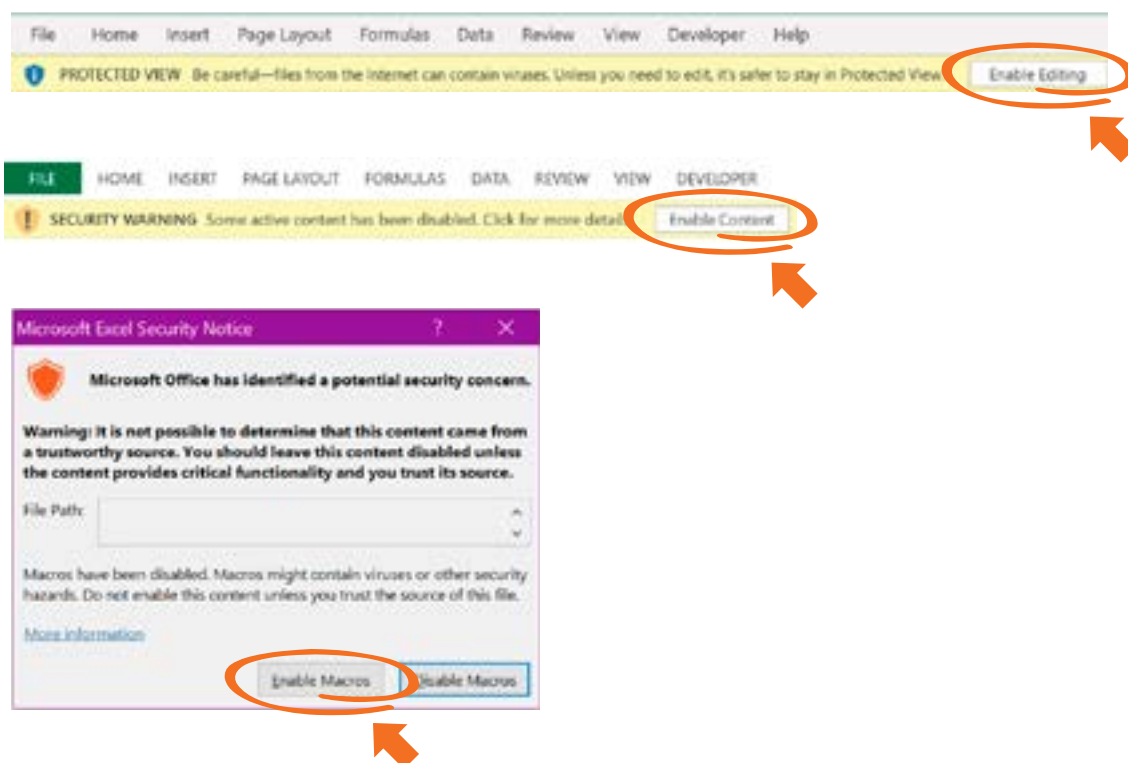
File Home Insert Page Layout Formulas Data Review View Developer Help

PROTECTED VIEW Be careful—files from the Internet can contain viruses. Unless you need to edit, it's safer to stay in Protected View. Enable Editing

FILE HOME INSERT PAGE LAYOUT FORMULAS DATA REVIEW VIEW DEVELOPER

SECURITY WARNING Some active content has been disabled. Click for more details. Enable Content

Microsoft Excel Security Notice ? X

Microsoft Office has identified a potential security concern.

Warning: It is not possible to determine that this content came from a trustworthy source. You should leave this content disabled unless the content provides critical functionality and you trust its source.

File Path:

Macros have been disabled. Macros might contain viruses or other security hazards. Do not enable this content unless you trust the source of this file.

More information

Enable Macros Disable Macros